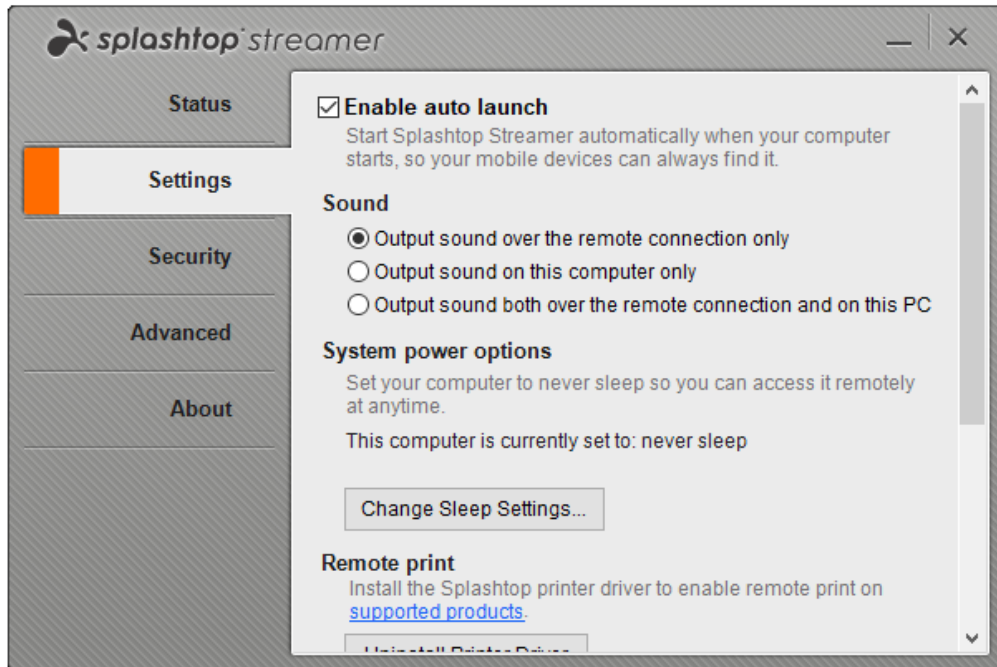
splashtop streamer

Status

Settings

Security

Advanced

About

☑ Enable auto launch
Start Splashtop Streamer automatically when your computer starts, so your mobile devices can always find it.

Sound
◉ Output sound over the remote connection only
○ Output sound on this computer only
○ Output sound both over the remote connection and on this PC

System power options
Set your computer to never sleep so you can access it remotely at anytime.

This computer is currently set to: never sleep

Change Sleep Settings...

Remote print
Install the Splashtop printer driver to enable remote print on supported products.

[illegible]